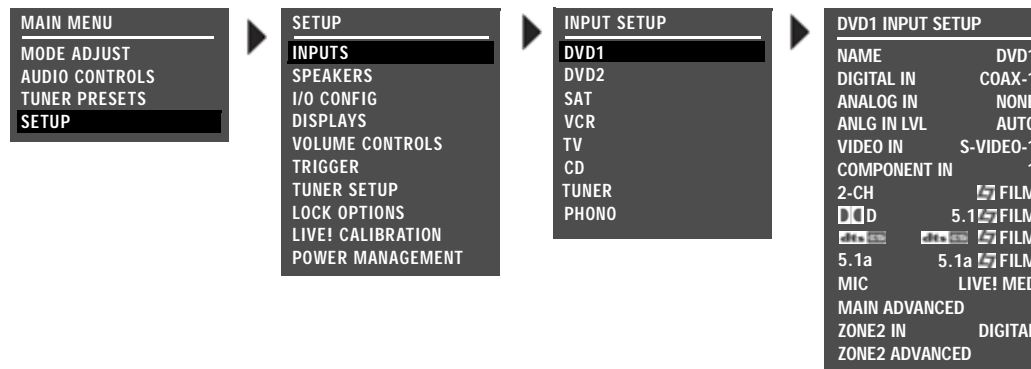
MAIN MENU
MODE ADJUST
AUDIO CONTROLS
TUNER PRESETS
SETUP

SETUP
INPUTS
SPEAKERS
I/O CONFIG
DISPLAYS
VOLUME CONTROLS
TRIGGER
TUNER SETUP
LOCK OPTIONS
LIVE! CALIBRATION
POWER MANAGEMENT

INPUT SETUP
DVD1
DVD2
SAT
VCR
TV
CD
TUNER
PHONO

DVD1 INPUT SETUP

| | |
|---|---|
| NAME | DVD1 |
| DIGITAL IN | COAX-1 |
| ANALOG IN | NONE |
| ANLG IN LVL | AUTO |
| VIDEO IN | S-VIDEO-1 |
| COMPONENT IN | 1 |
| 2-CH | FILM |
| D | 5.1 FILM |
| dts ES | dts ES FILM |
| 5.1a | 5.1a FILM |
| MIC | LIVE! MED |
| MAIN ADVANCED | |
| ZONE2 IN | DIGITAL |
| ZONE2 ADVANCED | |